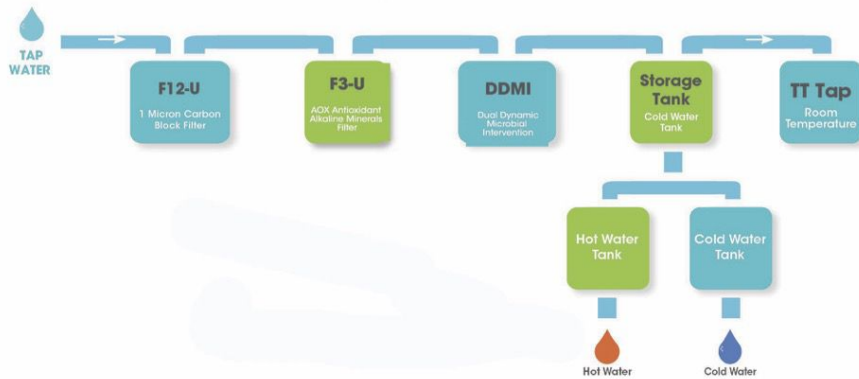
TAP WATER

F12-U
1 Micron Carbon Block Filter

F3-U
AOX Antioxidant Alkaline Minerals Filter

DDMI
Dual Dynamic Microbial Intervention

Storage Tank
Cold Water Tank

TT Tap
Room Temperature

Hot Water Tank

Cold Water Tank

Hot Water

Cold Water